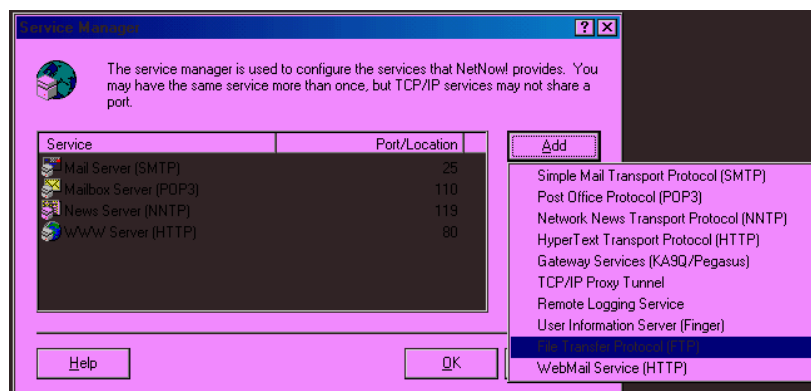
Service Manager

?

The service manager is used to configure the services that NetNow! provides. You may have the same service more than once, but TCP/IP services may not share a port.

| Service | Port/Location |
|---|---|
| Mail Server (SMTP) | 25 |
| Mailbox Server (POP3) | 110 |
| News Server (NNTP) | 119 |
| WWW Server (HTTP) | 80 |

Add

Simple Mail Transport Protocol (SMTP)
Post Office Protocol (POP3)
Network News Transport Protocol (NNTP)
HyperText Transport Protocol (HTTP)
Gateway Services (KA9Q/Pegasus)
TCP/IP Proxy Tunnel
Remote Logging Service
User Information Server (Finger)
File Transfer Protocol (FTP)
WebMail Service (HTTP)

Help

OK